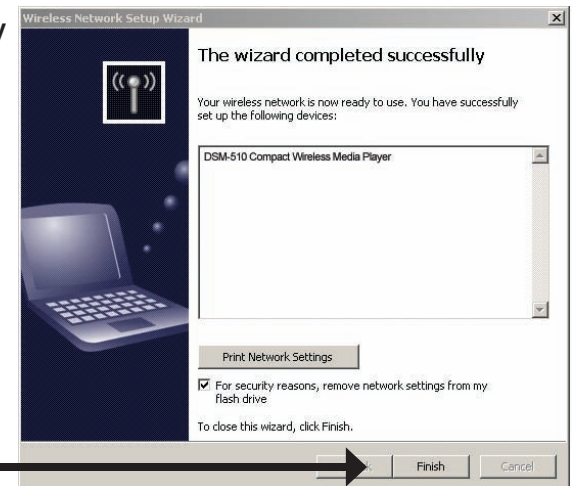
Wireless Network Setup Wizard

The wizard completed successfully

Your wireless network is now ready to use. You have successfully set up the following devices:

DSM-510 Compact Wireless Media Player

Print Network Settings

For security reasons, remove network settings from my flash drive

To close this wizard, click Finish.

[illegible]k

Finish

Cancel